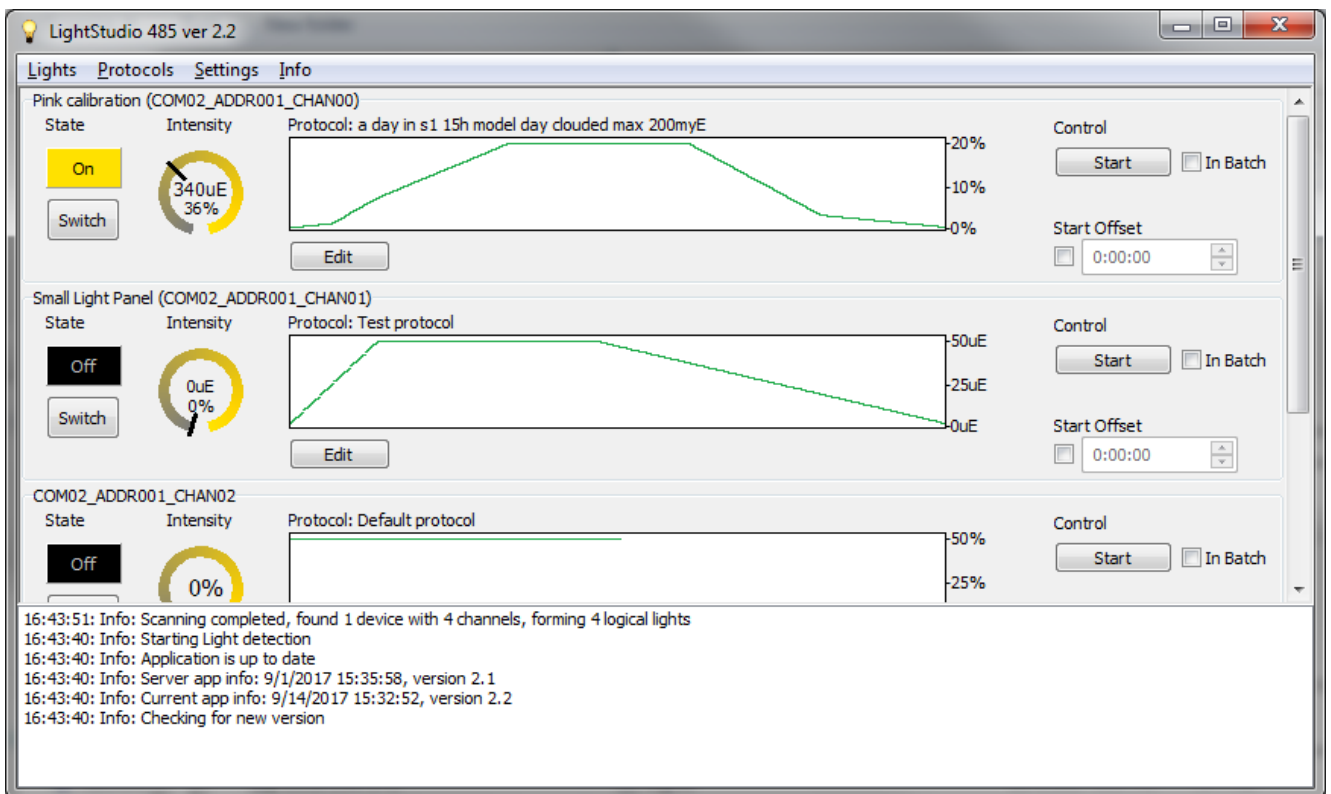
LightStudio 485 ver 2.2

Lights Protocols Settings Info

Pink calibration (COM02_ADDR001_CHAN00)

State
On
Switch

Intensity
340uE
36%

Protocol: a day in s1 15h model day clouded max 200myE
20%
10%
0%
Edit

Control
Start
In Batch
Start Offset
0:00:00

Small Light Panel (COM02_ADDR001_CHAN01)

State
Off
Switch

Intensity
0uE
0%

Protocol: Test protocol
50uE
25uE
0uE
Edit

Control
Start
In Batch
Start Offset
0:00:00

COM02_ADDR001_CHAN02

State
Off

Intensity
0%

Protocol: Default protocol
50%
25%

Control
Start
In Batch

16:43:51: Info: Scanning completed, found 1 device with 4 channels, forming 4 logical lights
16:43:40: Info: Starting Light detection
16:43:40: Info: Application is up to date
16:43:40: Info: Server app info: 9/1/2017 15:35:58, version 2.1
16:43:40: Info: Current app info: 9/14/2017 15:32:52, version 2.2
16:43:40: Info: Checking for new version